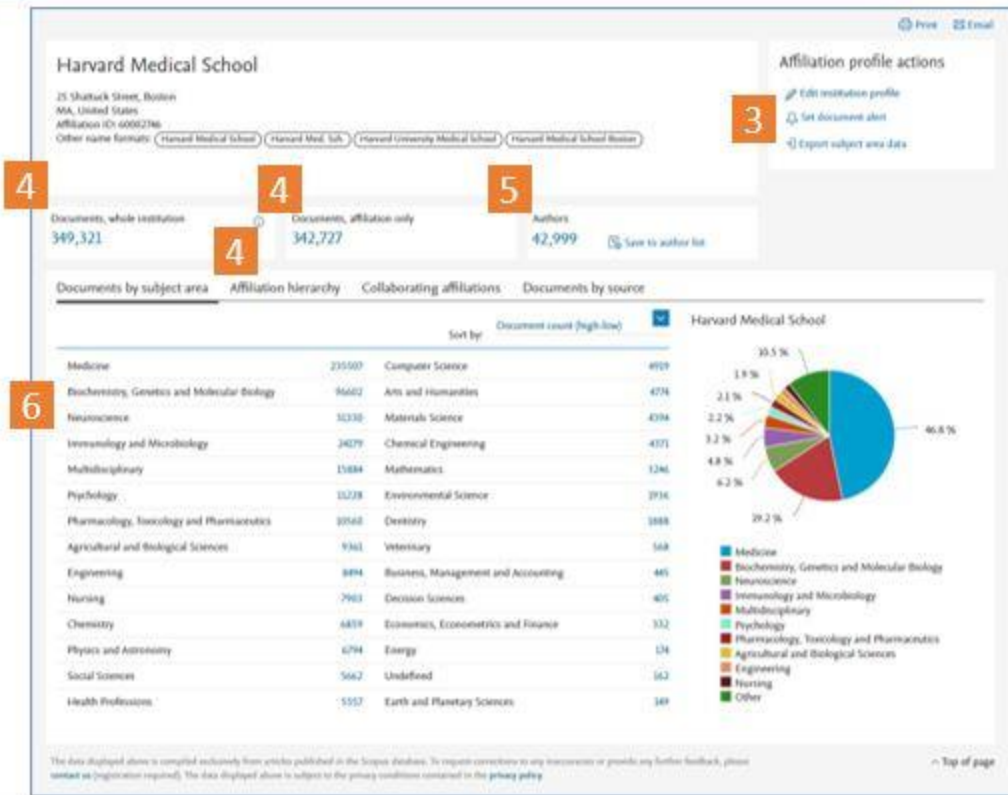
Print Email

Harvard Medical School

25 Shattuck Street, Boston
MA, United States
Affiliation ID: 60002746
Other name formats: Harvard Medical School Harvard Med. Sch. Harvard University Medical School Harvard Medical School Boston

Affiliation profile actions

Edit institution profile
Set document alert
Export subject area data

3

4

4

5

Documents, whole institution
349,321

Documents, affiliation only
342,727

Authors
42,999

Save to author list

4

Documents by subject area Affiliation hierarchy Collaborating affiliations Documents by source

Sort by: Document count (high-low)

6

| | | | |
|---|---|---|---|
| Medicine | 235507 | Computer Science | 4919 |
| Biochemistry, Genetics and Molecular Biology | 96602 | Arts and Humanities | 4774 |
| Neuroscience | 31330 | Materials Science | 4594 |
| Immunology and Microbiology | 24079 | Chemical Engineering | 4371 |
| Multidisciplinary | 15884 | Mathematics | 3246 |
| Psychology | 15228 | Environmental Science | 2936 |
| Pharmacology, Toxicology and Pharmaceutics | 10560 | Dentistry | 1888 |
| Agricultural and Biological Sciences | 9361 | Veterinary | 568 |
| Engineering | 8494 | Business, Management and Accounting | 445 |
| Nursing | 7903 | Decision Sciences | 405 |
| Chemistry | 6859 | Economics, Econometrics and Finance | 332 |
| Physics and Astronomy | 6794 | Energy | 174 |
| Social Sciences | 5662 | Undefined | 162 |
| Health Professions | 5557 | Earth and Planetary Sciences | 149 |

Harvard Medical School

10.5 %
1.9 %
2.1 %
2.2 %
3.2 %
4.8 %
6.2 %
46.8 %
19.2 %

Medicine
Biochemistry, Genetics and Molecular Biology
Neuroscience
Immunology and Microbiology
Multidisciplinary
Psychology
Pharmacology, Toxicology and Pharmaceutics
Agricultural and Biological Sciences
Engineering
Nursing
Other

The data displayed above is compiled exclusively from articles published in the Scopus database. To request corrections to any inaccuracies or provide any further feedback, please contact us (registration required). The data displayed above is subject to the privacy conditions contained in the privacy policy.

Top of page